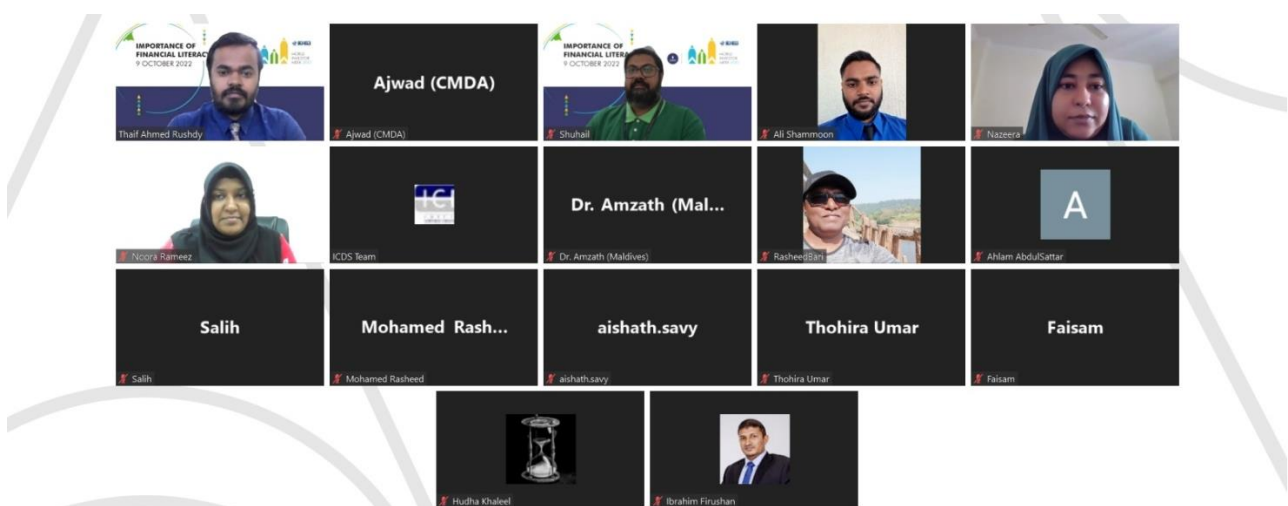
IMPORTANCE OF FINANCIAL LITERACY
9 OCTOBER 2022

Thaif Ahmed Rushdy

Ajwad (CMDA)

Ajwad (CMDA)

IMPORTANCE OF FINANCIAL LITERACY
9 OCTOBER 2022

Shuhail

Ali Shammoon

Nazeera

Noora Rameez

ICDS Team

Dr. Amzath (Mal...

Dr. Amzath (Maldives)

RasheedBari

A

Ahlam AbdulSattar

Salih

Salih

Mohamed Rash...

Mohamed Rasheed

aishath.savy

aishath.savy

Thohira Umar

Thohira Umar

Faisam

Faisam

Hudha Khaleel

Ibrahim Firushan